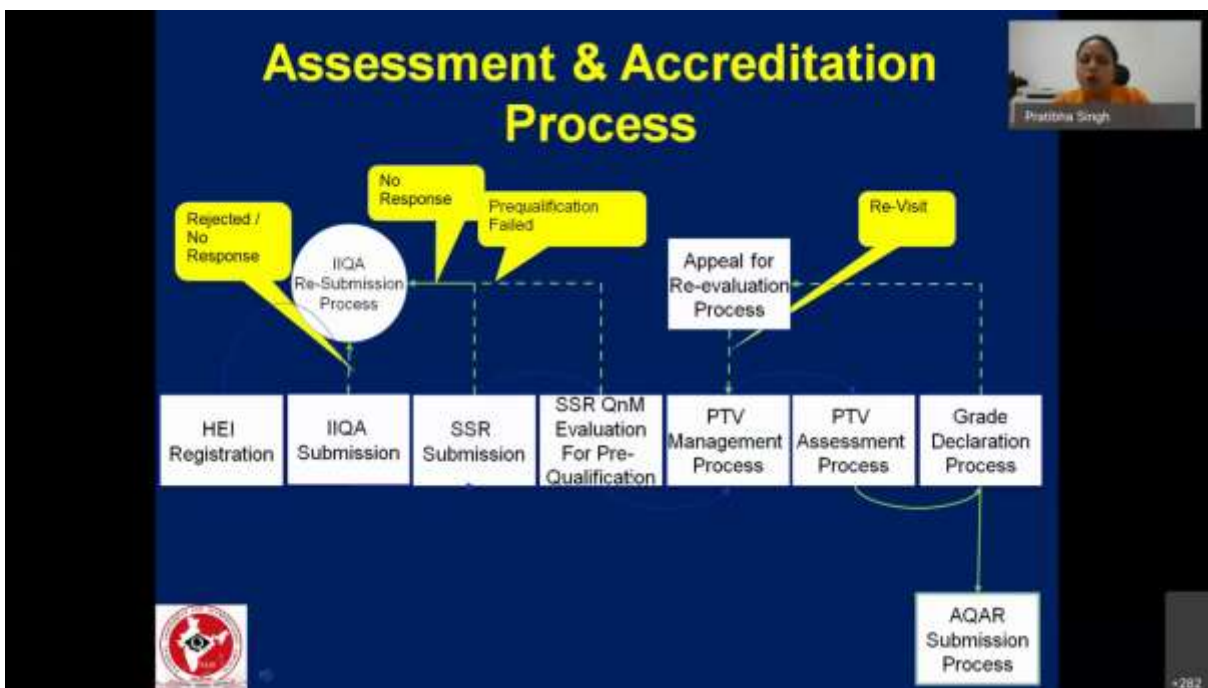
Assessment & Accreditation Process

Pratibha Singh

Rejected / No Response

No Response

Prequalification Failed

IIQA Re-Submission Process

Re-Visit

Appeal for Re-evaluation Process

HEI Registration

IIQA Submission

SSR Submission

SSR QnM Evaluation For Pre-Qualification

PTV Management Process

PTV Assessment Process

Grade Declaration Process

AQAR Submission Process

+282